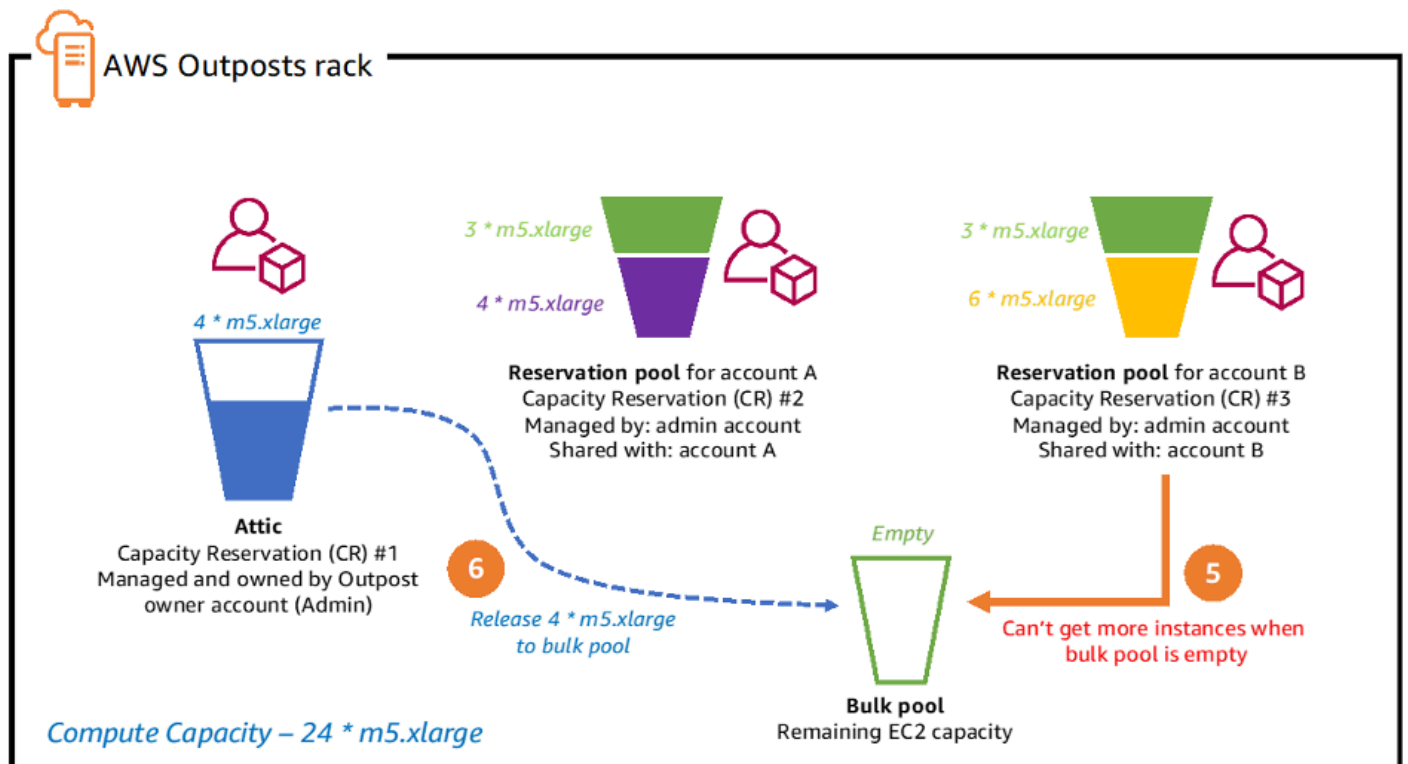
AWS Outposts rack

3 * m5.xlarge

4 * m5.xlarge

3 * m5.xlarge

6 * m5.xlarge

4 * m5.xlarge

**Reservation pool** for account A
Capacity Reservation (CR) #2
Managed by: admin account
Shared with: account A

**Reservation pool** for account B
Capacity Reservation (CR) #3
Managed by: admin account
Shared with: account B

**Attic**
Capacity Reservation (CR) #1
Managed and owned by Outpost owner account (Admin)

6

Release 4 * m5.xlarge to bulk pool

Empty

5

Can't get more instances when bulk pool is empty

**Bulk pool**
Remaining EC2 capacity

Compute Capacity – 24 * m5.xlarge